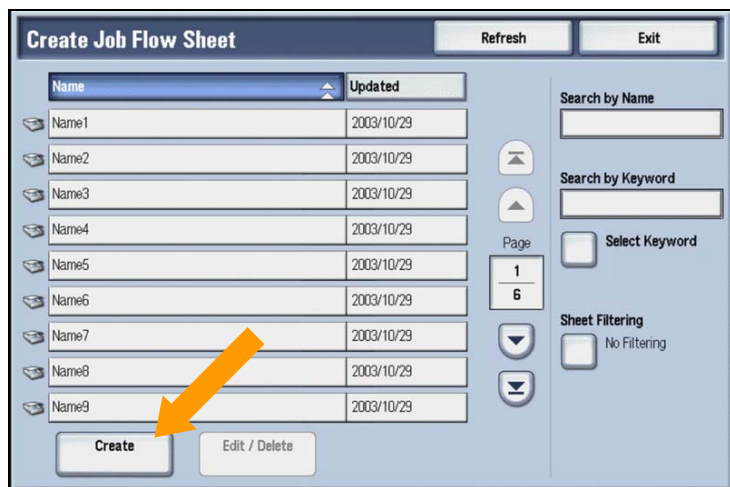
Create Job Flow Sheet

Refresh

Exit

| Name | Updated |
|---|---|
| Name1 | 2003/10/29 |
| Name2 | 2003/10/29 |
| Name3 | 2003/10/29 |
| Name4 | 2003/10/29 |
| Name5 | 2003/10/29 |
| Name6 | 2003/10/29 |
| Name7 | 2003/10/29 |
| Name8 | 2003/10/29 |
| Name9 | 2003/10/29 |

Page
1
6

Search by Name

Search by Keyword

Select Keyword

Sheet Filtering

No Filtering

Create

Edit / Delete